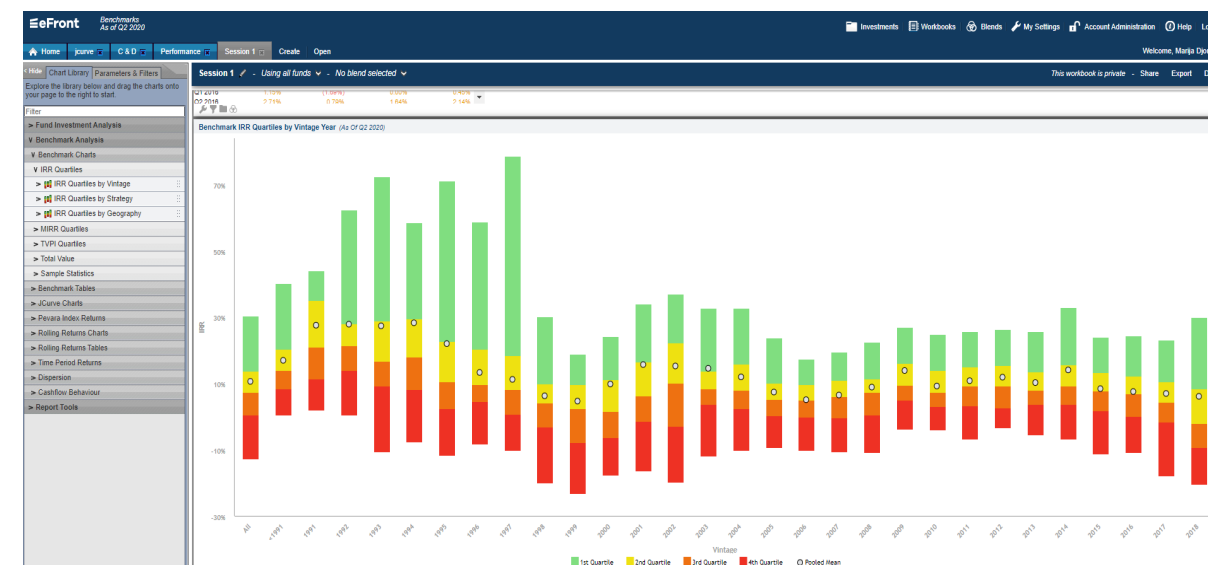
eFront
Benchmarks
As of Q2 2020

Investments Workbooks Blends My Settings Account Administration Help Lo

Home jcurve C & D Performance Session 1 Create Open

Welcome, Marija Djo

< Hide Chart Library Parameters & Filters

Explore the library below and drag the charts onto your page to the right to start.

Filter

> Fund Investment Analysis
∨ Benchmark Analysis
∨ Benchmark Charts
∨ IRR Quartiles
> IRR Quartiles by Vintage
> IRR Quartiles by Strategy
> IRR Quartiles by Geography
> MIRR Quartiles
> TVPI Quartiles
> Total Value
> Sample Statistics
> Benchmark Tables
> JCurve Charts
> Pevara Index Returns
> Rolling Returns Charts
> Rolling Returns Tables
> Time Period Returns
> Dispersion
> Cashflow Behaviour
> Report Tools

Session 1 - Using all funds - No blend selected

This workbook is private - Share Export

Q1 2016 1.15% (1.88%) 0.00% 0.48%
Q2 2016 2.71% 0.79% 1.64% 2.14%

Benchmark IRR Quartiles by Vintage Year (As Of Q2 2020)

70%
50%
30%
10%
-10%
-30%

IRR

All <1991 1991 1992 1993 1994 1995 1996 1997 1998 1999 2000 2001 2002 2003 2004 2005 2006 2007 2008 2009 2010 2011 2012 2013 2014 2015 2016 2017 2018

Vintage

1st Quartile 2nd Quartile 3rd Quartile 4th Quartile Pooled Mean